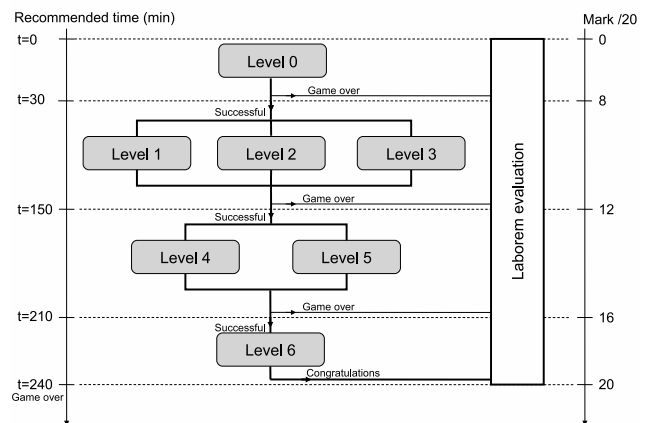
Recommended time (min)

Mark /20

t=0

0

Level 0

t=30

Game over

8

Successful

Level 1

Level 2

Level 3

t=150

Game over

12

Successful

Level 4

Level 5

t=210

Game over

16

Successful

Level 6

t=240

Congratulations

20

Game over

Laborem evaluation